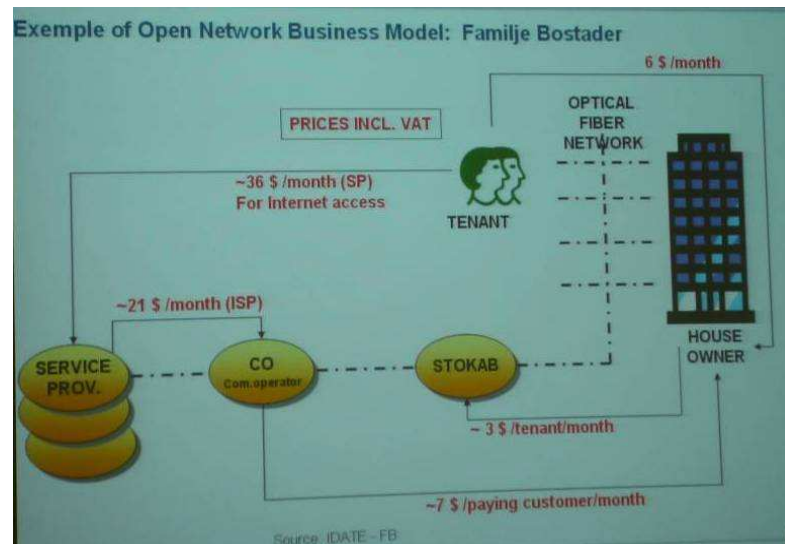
Exemple of Open Network Business Model: Familje Bostader

6 $ /month

PRICES INCL. VAT

OPTICAL FIBER NETWORK

~36 $ /month (SP)
For Internet access

TENANT

~21 $ /month (ISP)

SERVICE PROV.

CO
Com.operator

STOKAB

HOUSE OWNER

~ 3 $ /tenant/month

~7 $ /paying customer/month

Source IDATE - FB